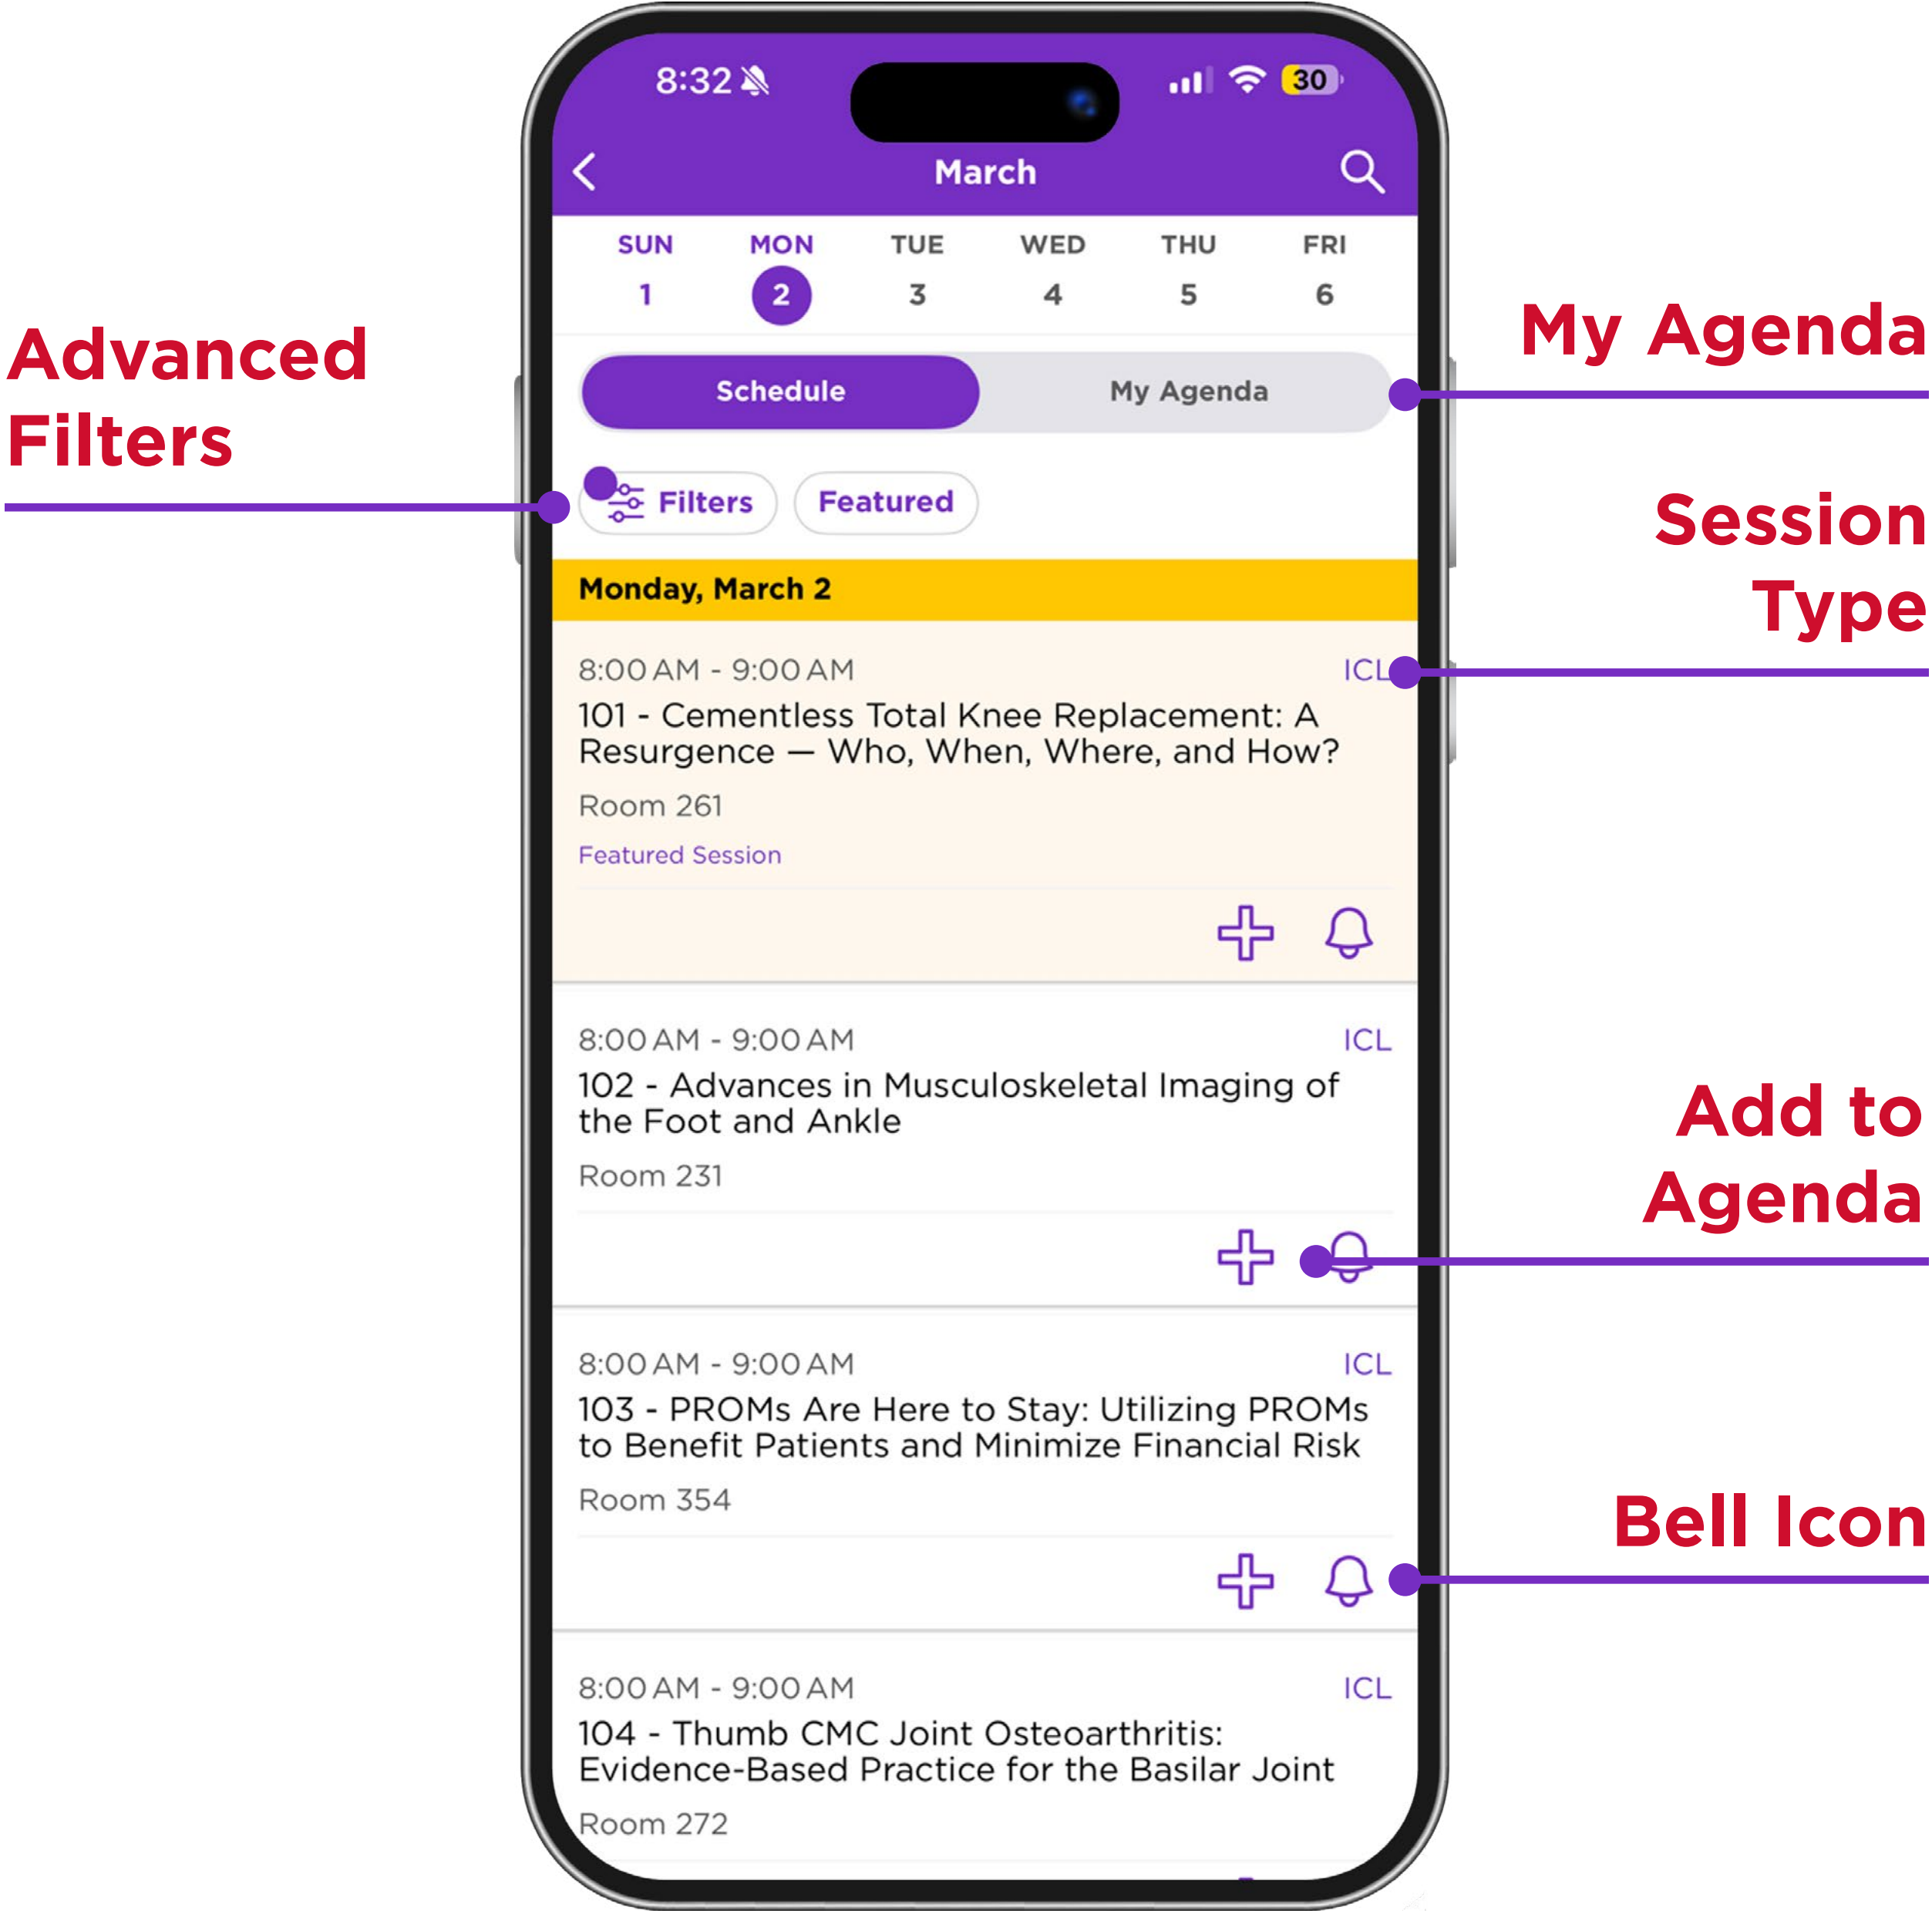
Advanced Filters

8:32

30

March

SUN 1
MON 2
TUE 3
WED 4
THU 5
FRI 6

Schedule
My Agenda

Filters
Featured

Monday, March 2

8:00 AM - 9:00 AM
ICL
101 - Cementless Total Knee Replacement: A Resurgence — Who, When, Where, and How?
Room 261
Featured Session

8:00 AM - 9:00 AM
ICL
102 - Advances in Musculoskeletal Imaging of the Foot and Ankle
Room 231

8:00 AM - 9:00 AM
ICL
103 - PROMs Are Here to Stay: Utilizing PROMs to Benefit Patients and Minimize Financial Risk
Room 354

8:00 AM - 9:00 AM
ICL
104 - Thumb CMC Joint Osteoarthritis: Evidence-Based Practice for the Basilar Joint
Room 272

My Agenda

Session Type

Add to Agenda

Bell Icon